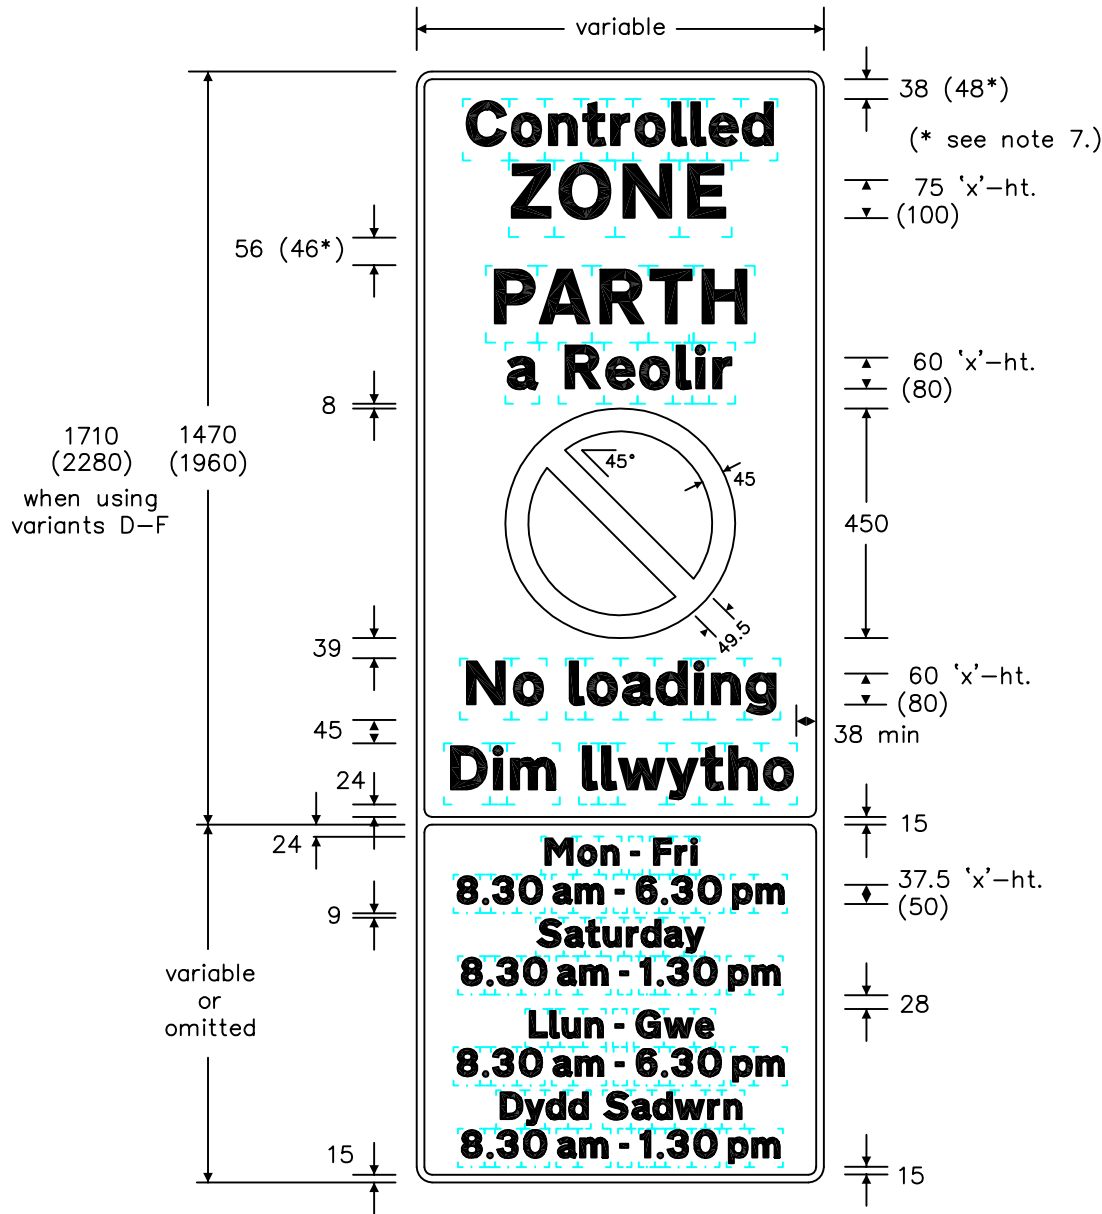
variable

38 (48*)

(* see note 7.)

Controlled ZONE

75 'x'–ht. (100)

56 (46*)

PARTH a Reolir

60 'x'–ht. (80)

8

1710 (2280) when using variants D–F

1470 (1960)

45°

45

450

49.5

39

No loading

60 'x'–ht. (80)

45

38 min

Dim llwytho

24

24

15

Mon - Fri
8.30 am - 6.30 pm
Saturday
8.30 am - 1.30 pm
Llun - Gwe
8.30 am - 6.30 pm
Dydd Sadwrn
8.30 am - 1.30 pm

9

37.5 'x'–ht. (50)

variable or omitted

28

15

15